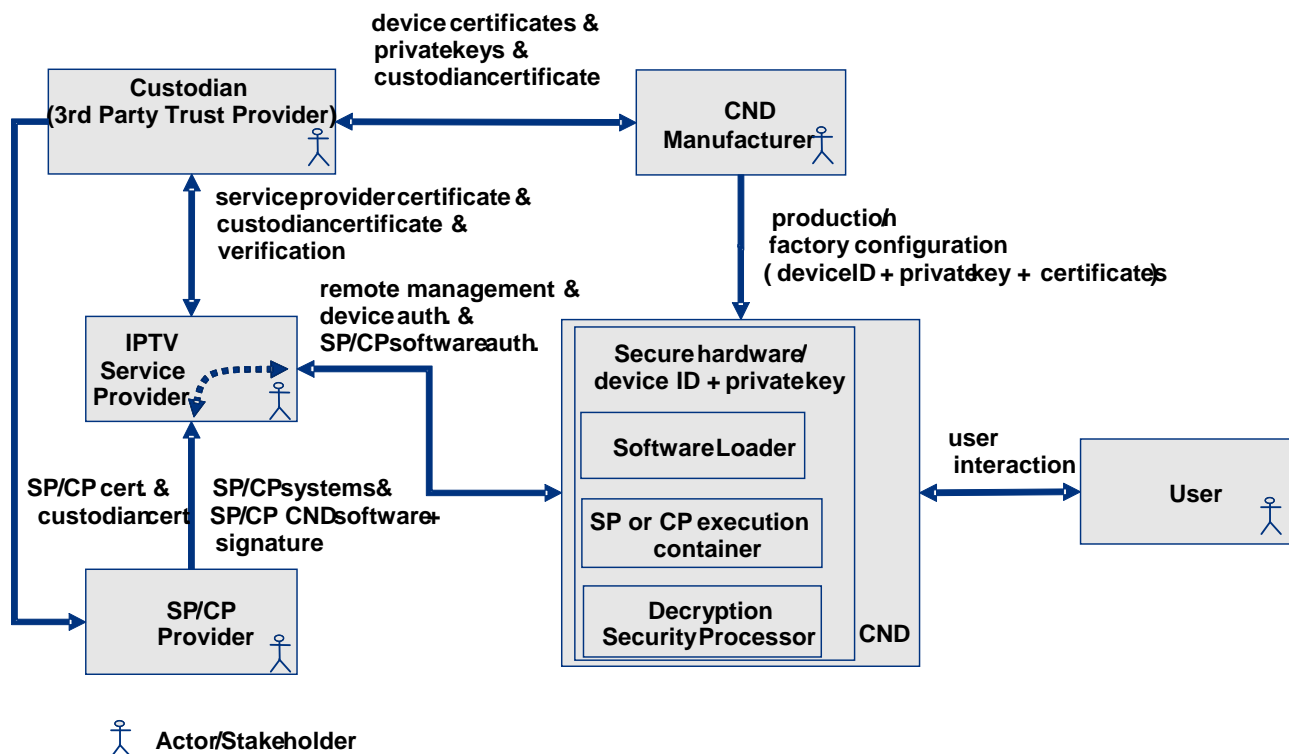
Custodian
(3rd Party Trust Provider)

device certificates &
privatekeys &
custodiancertificate

CND
Manufacturer

serviceprovidercertificate &
custodiancertificate &
verification

production/
factory configuration
( deviceID + privatekey + certificates)

remote management &
deviceauth. &
SP/CPsoftwareauth.

IPTV
Service
Provider

Secure hardware/
device ID + privatekey

SoftwareLoader

SP or CP execution
container

Decryption
SecurityProcessor

CND

user
interaction

User

SP/CP cert. &
custodiancert.

SP/CPsystems&
SP/CP CNDsoftware+
signature

SP/CP
Provider

Actor/Stakeholder